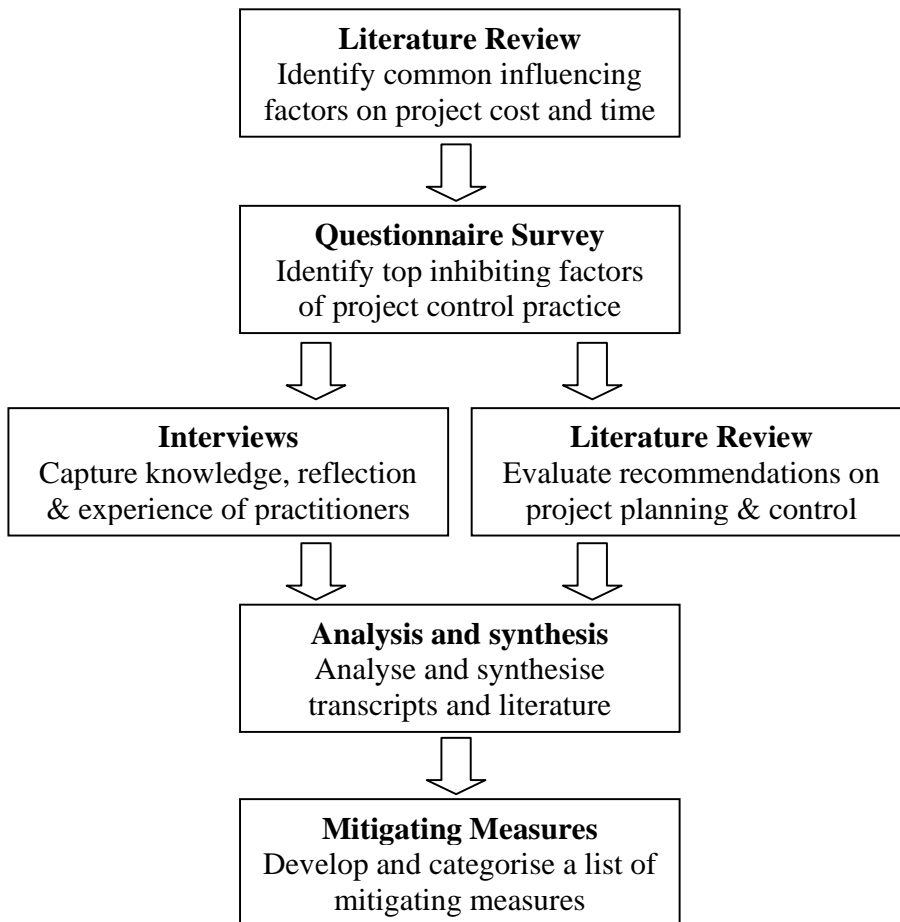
**Literature Review**
Identify common influencing factors on project cost and time

**Questionnaire Survey**
Identify top inhibiting factors of project control practice

**Interviews**
Capture knowledge, reflection & experience of practitioners

**Literature Review**
Evaluate recommendations on project planning & control

**Analysis and synthesis**
Analyse and synthesise transcripts and literature

**Mitigating Measures**
Develop and categorise a list of mitigating measures